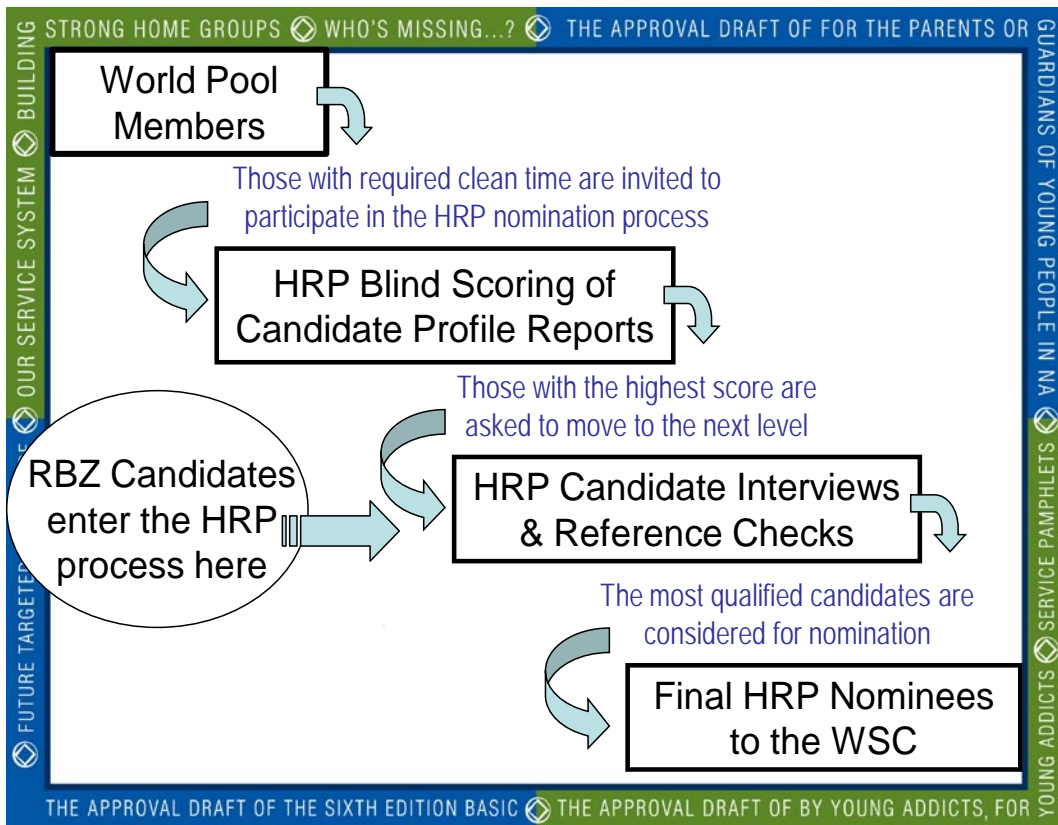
STRONG HOME GROUPS WHO'S MISSING...? THE APPROVAL DRAFT OF FOR THE PARENTS OR GUARDIANS OF YOUNG PEOPLE IN NA SERVICE PAMPHLETS YOUNG ADDICTS

World Pool Members

Those with required clean time are invited to participate in the HRP nomination process

HRP Blind Scoring of Candidate Profile Reports

Those with the highest score are asked to move to the next level

RBZ Candidates enter the HRP process here

HRP Candidate Interviews & Reference Checks

The most qualified candidates are considered for nomination

Final HRP Nominees to the WSC

THE APPROVAL DRAFT OF THE SIXTH EDITION BASIC THE APPROVAL DRAFT OF BY YOUNG ADDICTS, FOR

BUILDING OUR SERVICE SYSTEM FUTURE TARGETE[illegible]